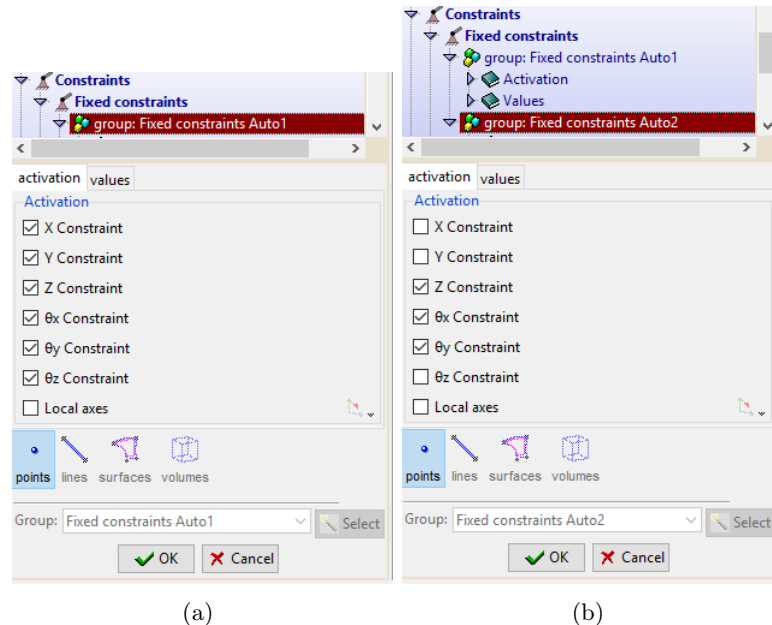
Constraints
Fixed constraints
group: Fixed constraints Auto1

activation values

Activation

X Constraint
Y Constraint
Z Constraint
θx Constraint
θy Constraint
θz Constraint
Local axes

points lines surfaces volumes

Group: Fixed constraints Auto1 Select

OK Cancel

(a)

Constraints
Fixed constraints
group: Fixed constraints Auto1
Activation
Values
group: Fixed constraints Auto2

activation values

Activation

X Constraint
Y Constraint
Z Constraint
θx Constraint
θy Constraint
θz Constraint
Local axes

points lines surfaces volumes

Group: Fixed constraints Auto2 Select

OK Cancel

(b)